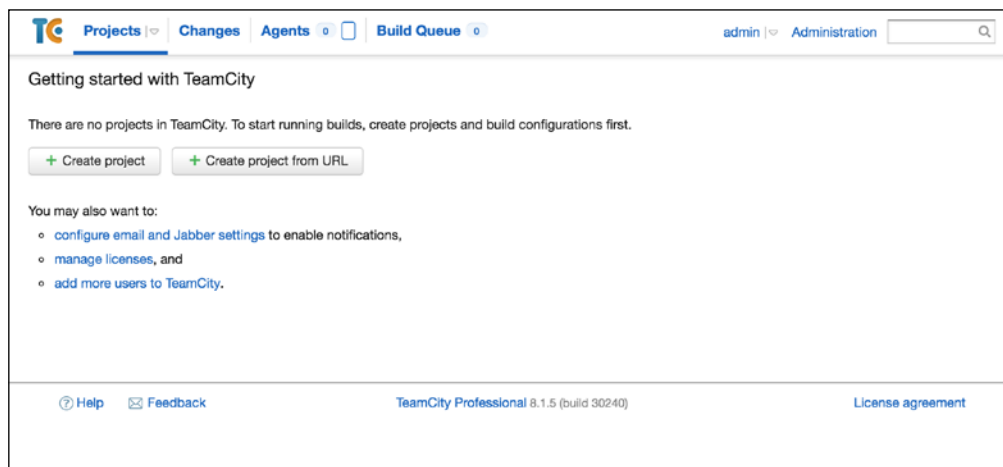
TC Projects | Changes | Agents 0 | Build Queue 0 admin | Administration

Getting started with TeamCity

There are no projects in TeamCity. To start running builds, create projects and build configurations first.

+ Create project + Create project from URL

You may also want to:

- configure email and Jabber settings to enable notifications,
- manage licenses, and
- add more users to TeamCity.

Help Feedback TeamCity Professional 8.1.5 (build 30240) License agreement